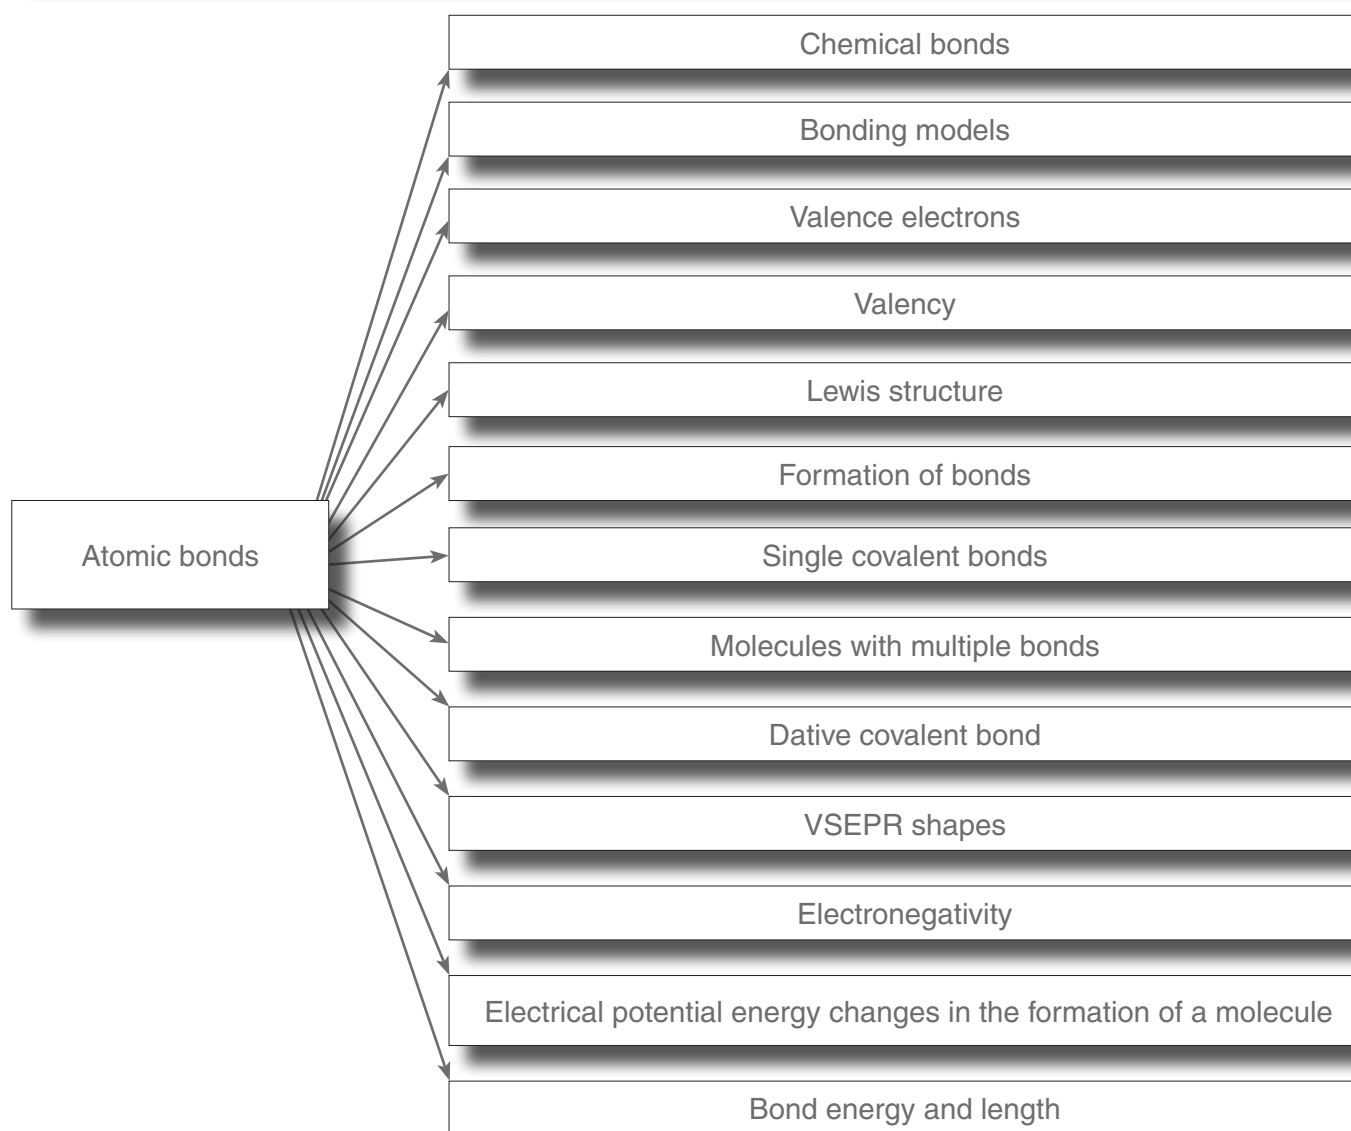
Atomic bonds

Chemical bonds

Bonding models

Valence electrons

Valency

Lewis structure

Formation of bonds

Single covalent bonds

Molecules with multiple bonds

Dative covalent bond

VSEPR shapes

Electronegativity

Electrical potential energy changes in the formation of a molecule

Bond energy and length